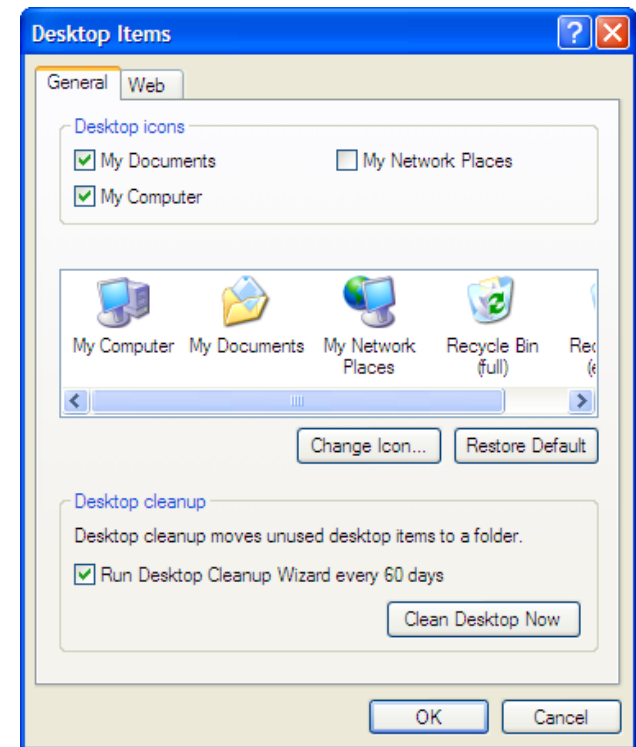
Desktop Items

General Web

Desktop icons

My Documents

My Network Places

My Computer

My Computer My Documents My Network Places Recycle Bin (full) Re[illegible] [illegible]

Change Icon... Restore Default

Desktop cleanup

Desktop cleanup moves unused desktop items to a folder.

Run Desktop Cleanup Wizard every 60 days

Clean Desktop Now

OK Cancel